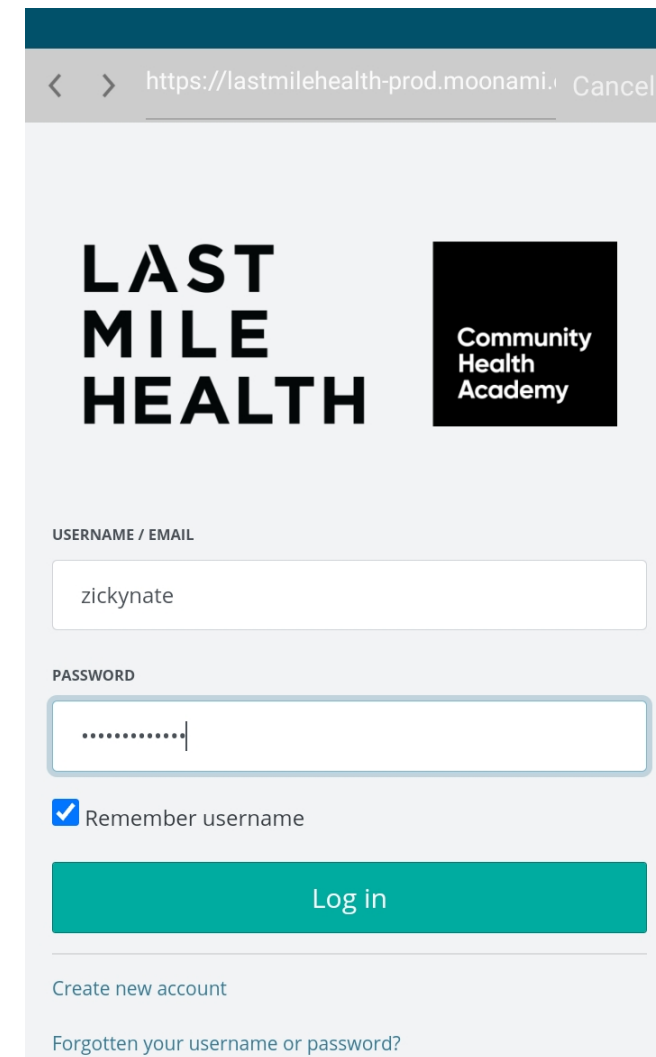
https://lastmilehealth-prod.moonami.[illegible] Cancel

LAST MILE HEALTH

Community Health Academy

USERNAME / EMAIL

zickynate

PASSWORD

•••••••••••••

Remember username

Log in

Create new account

Forgotten your username or password?